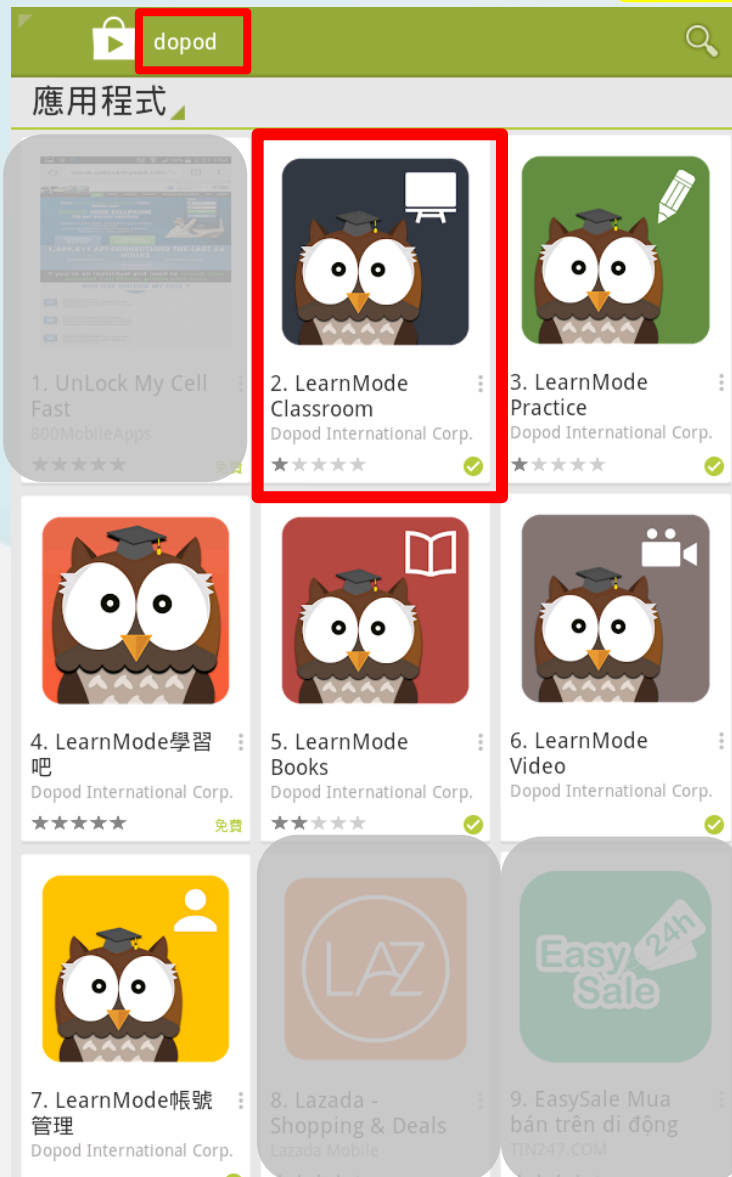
dopod

應用程式

1. UnLock My Cell Fast
800MobileApps
免費

2. LearnMode Classroom
Dopod International Corp.

3. LearnMode Practice
Dopod International Corp.

4. LearnMode學習吧
Dopod International Corp.
免費

5. LearnMode Books
Dopod International Corp.

6. LearnMode Video
Dopod International Corp.

7. LearnMode帳號管理
Dopod International Corp.

LAZ

8. Lazada - Shopping & Deals
Lazada Mobile

Easy Sale 24h

9. EasySale Mua bán trên di động
TIN247.COM